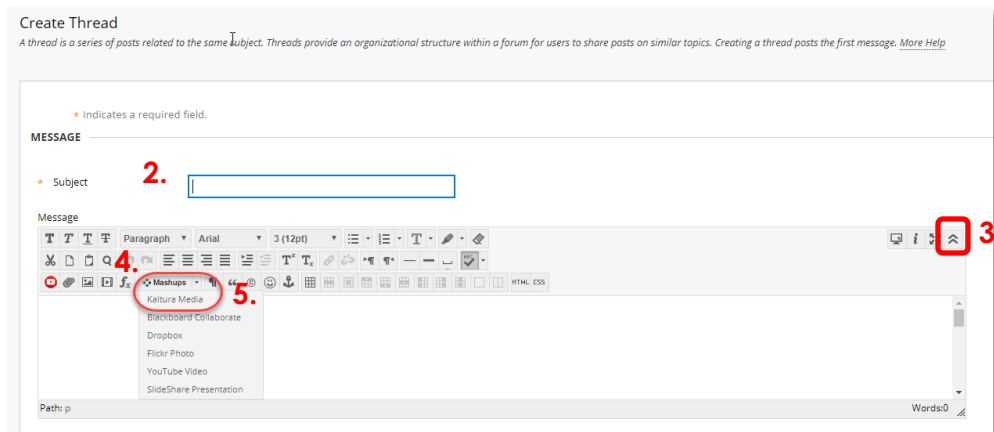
Create Thread

A thread is a series of posts related to the same subject. Threads provide an organizational structure within a forum for users to share posts on similar topics. Creating a thread posts the first message. More Help

* Indicates a required field.

MESSAGE

* Subject 2.

Message

Paragraph Arial 3 (12pt) 3

4. Mashups 5.

Kaltura Media
Blackboard Collaborate
Dropbox
Flickr Photo
YouTube Video
SlideShare Presentation

HTML CSS

Path: p Words:0